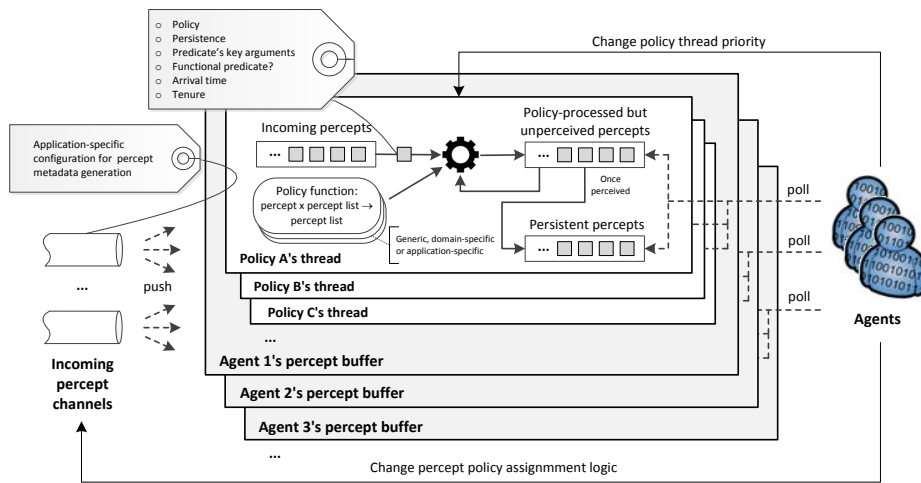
○ Policy
○ Persistence
○ Predicate's key arguments
○ Functional predicate?
○ Arrival time
○ Tenure

Change policy thread priority

Application-specific configuration for percept metadata generation

Incoming percepts

...

Policy-processed but unperceived percepts

...

Once perceived

Policy function: percept x percept list → percept list

Persistent percepts

...

Generic, domain-specific or application-specific

Policy A's thread

Policy B's thread

Policy C's thread

...

Agent 1's percept buffer

Agent 2's percept buffer

Agent 3's percept buffer

...

...

push

poll

poll

poll

Agents

Incoming percept channels

Change percept policy assignmment logic